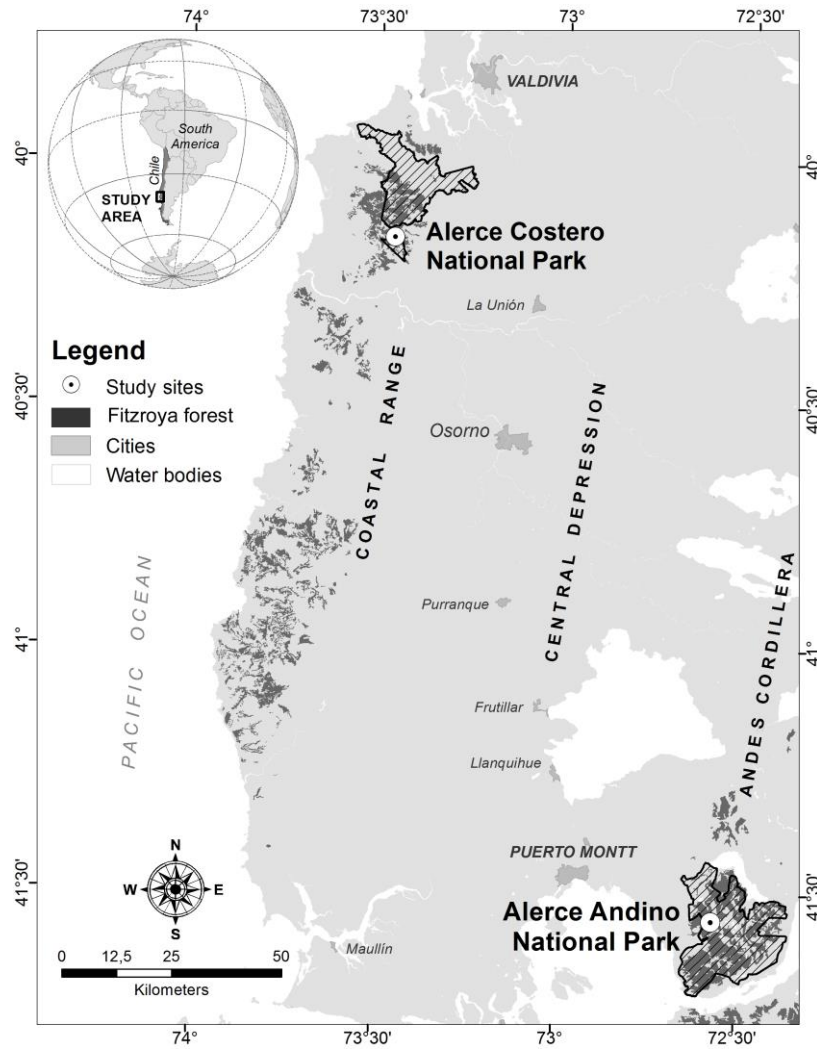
74°
73°30'
73°
72°30'

South America
Chile
STUDY AREA

VALDIVIA

40°
40°

Alerce Costero National Park

La Unión

Legend
Study sites
Fitzroya forest
Cities
Water bodies

40°30'
40°30'

COASTAL RANGE

Osorno

CENTRAL DEPRESSION

PACIFIC OCEAN

Purranque

ANDES CORDILLERA

41°
41°

Frutillar

Llanquihue

PUERTO MONTT

N
W
E
S

41°30'
41°30'

Alerce Andino National Park

0 12,5 25 50
Kilometers

Maullín

74°
73°30'
73°
72°30'